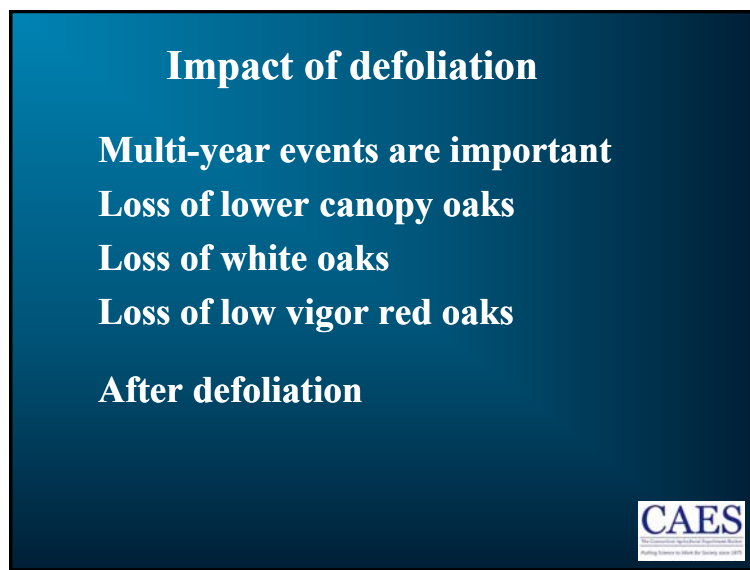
Impact of defoliation

Multi-year events are important
Loss of lower canopy oaks
Loss of white oaks
Loss of low vigor red oaks

After defoliation

CAES
The Connecticut Agricultural Experiment Station
Putting Science to Work for Society since 1875